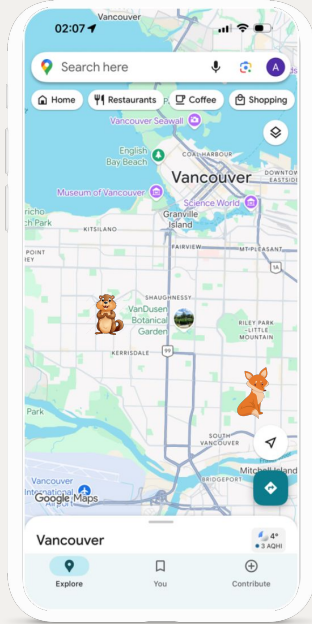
02:07
Vancouver
Search here
A
Home
Restaurants
Coffee
Shopping
Vancouver Seawall
English Bay Beach
COAL HARBOUR
Museum of Vancouver
Vancouver
Science World
Granville Island
KITSILANO
FAIRVIEW
MT PLEASANT
1A
SHAUGHNESSY
VanDusen Botanical Garden
KERRISDALE
99
RILEY PARK LITTLE MOUNTAIN
SOUTH VANCOUVER
Mitchell Island
BRIDGEPORT
Vancouver International Airport
Google Maps
Vancouver
4°
3 AQHI
Explore
You
Contribute